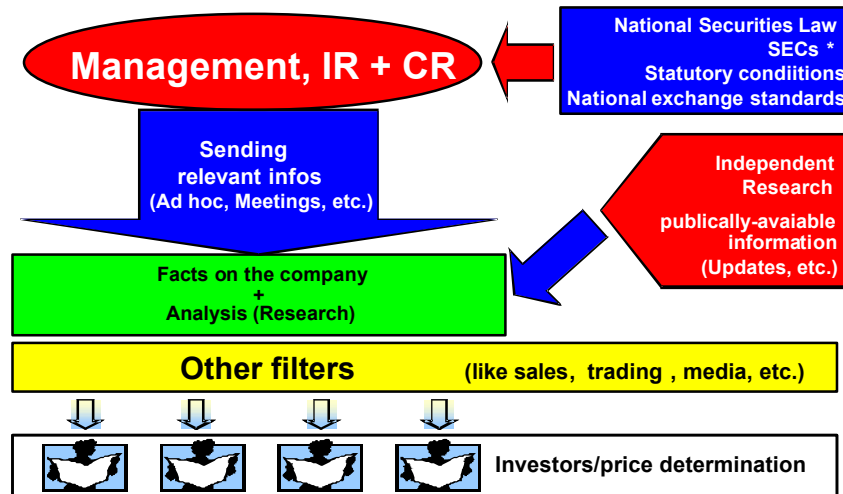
Management, IR + CR

National Securities Law
SECs *
Statutory condiitions
National exchange standards

Sending
relevant infos
(Ad hoc, Meetings, etc.)

Independent
Research
publically-avaiable
information
(Updates, etc.)

Facts on the company
+
Analysis (Research)

Other filters (like sales, trading , media, etc.)

Investors/price determination